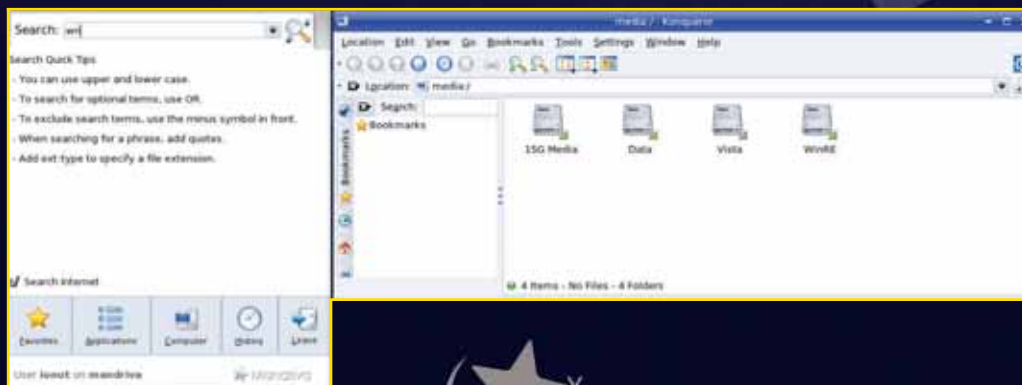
Search: wi

Search Quick Tips

- You can use upper and lower case.

- To search for optional terms, use OR.

- To exclude search terms, use the minus symbol in front.

- When searching for a phrase, add quotes.

- Add ext:type to specify a file extension.

Search Internet

Favorites | Applications | Computer | History | Leave

User ionut on mandriva

Mandriva

media:/ - Konqueror

Location Edit View Go Bookmarks Tools Settings Window Help

Location: media:/

Search:

Bookmarks

Bookmarks

15G Media | Data | Vista | WinRE

4 Items - No Files - 4 Folders